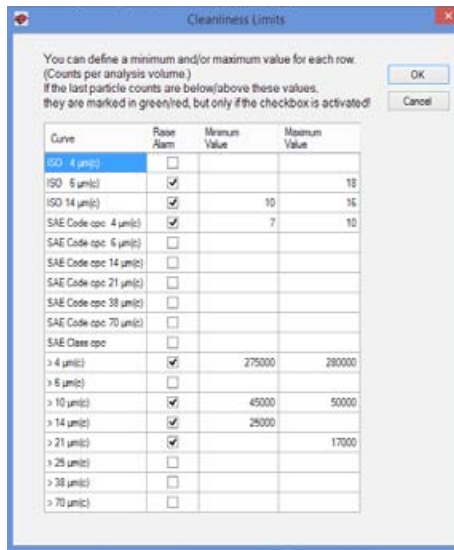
Cleanliness Limits

You can define a minimum and/or maximum value for each row. (Counts per analysis volume.)
If the last particle counts are below/above these values, they are marked in green/red, but only if the checkbox is activated!

OK

Cancel

| Curve | Raise Alarm | Minimum Value | Maximum Value |
|---|---|---|---|
| ISO 4 µm(c) | ☐ | | |
| ISO 6 µm(c) | ☑ | | 18 |
| ISO 14 µm(c) | ☑ | 10 | 16 |
| SAE Code cpc 4 µm(c) | ☑ | 7 | 10 |
| SAE Code cpc 6 µm(c) | ☐ | | |
| SAE Code cpc 14 µm(c) | ☐ | | |
| SAE Code cpc 21 µm(c) | ☐ | | |
| SAE Code cpc 38 µm(c) | ☐ | | |
| SAE Code cpc 70 µm(c) | ☐ | | |
| SAE Class cpc | ☐ | | |
| > 4 µm(c) | ☑ | 275000 | 280000 |
| > 6 µm(c) | ☐ | | |
| > 10 µm(c) | ☑ | 45000 | 50000 |
| > 14 µm(c) | ☑ | 25000 | |
| > 21 µm(c) | ☑ | | 17000 |
| > 25 µm(c) | ☐ | | |
| > 38 µm(c) | ☐ | | |
| > 70 µm(c) | ☐ | | |